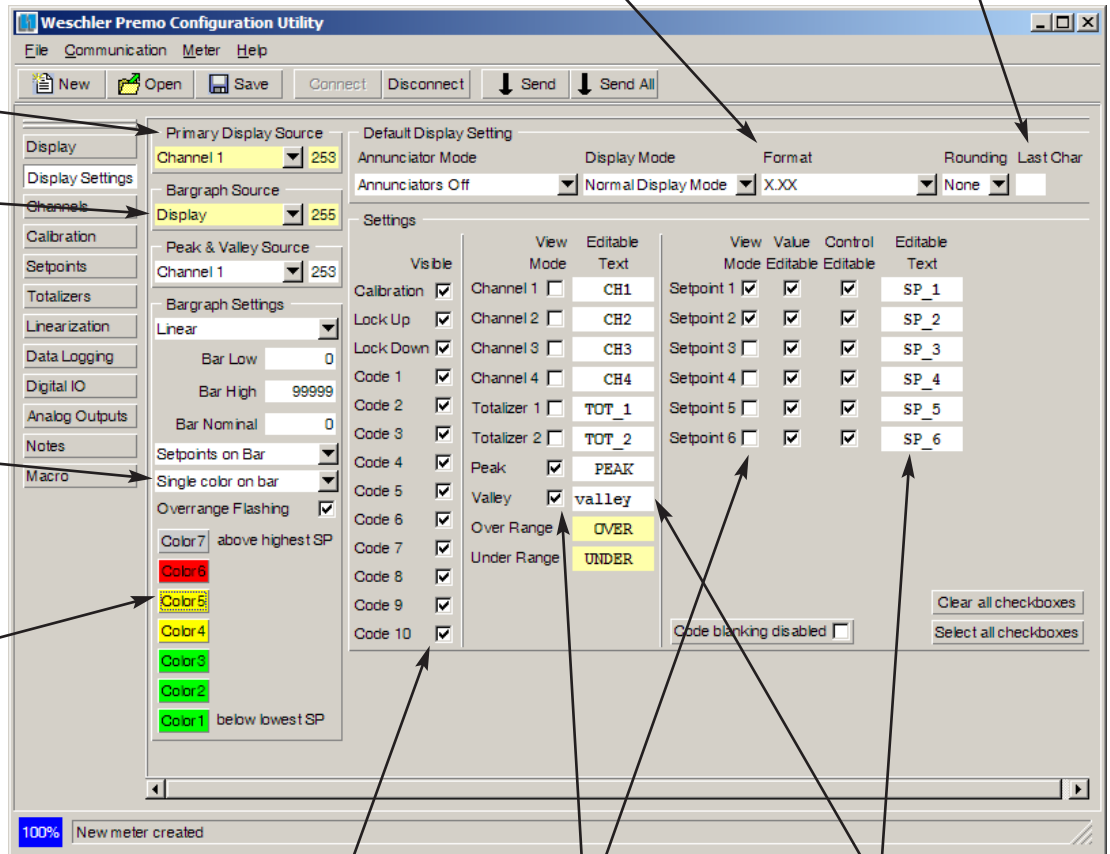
Weschler Premo Configuration Utility

File Communication Meter Help

New Open Save Connect Disconnect Send Send All

Display
Display Settings
Channels
Calibration
Setpoints
Totalizers
Linearization
Data Logging
Digital IO
Analog Outputs
Notes
Macro

Primary Display Source
Channel 1 253

Bargraph Source
Display 255

Peak & Valley Source
Channel 1 253

Bargraph Settings
Linear
Bar Low 0
Bar High 99999
Bar Nominal 0
Setpoints on Bar
Single color on bar
Overrange Flashing
Color7 above highest SP
Color6
Color5
Color4
Color3
Color2
Color1 below lowest SP

Default Display Setting
Annunciator Mode
Annunciators Off
Display Mode
Normal Display Mode
Format
X.XX
Rounding
None
Last Char

Settings

| | Visible |
|---|---|
| Calibration | ☑ |
| Lock Up | ☑ |
| Lock Down | ☑ |
| Code 1 | ☑ |
| Code 2 | ☑ |
| Code 3 | ☑ |
| Code 4 | ☑ |
| Code 5 | ☑ |
| Code 6 | ☑ |
| Code 7 | ☑ |
| Code 8 | ☑ |
| Code 9 | ☑ |
| Code 10 | ☑ |

| | View Mode | Editable Text |
|---|---|---|
| Channel 1 | ☐ | CH1 |
| Channel 2 | ☐ | CH2 |
| Channel 3 | ☐ | CH3 |
| Channel 4 | ☐ | CH4 |
| Totalizer 1 | ☐ | TOT_1 |
| Totalizer 2 | ☐ | TOT_2 |
| Peak | ☑ | PEAK |
| Valley | ☑ | valley |
| Over Range | | OVER |
| Under Range | | UNDER |

| | View Mode | Value Editable | Control Editable | Editable Text |
|---|---|---|---|---|
| Setpoint 1 | ☑ | ☑ | ☑ | SP_1 |
| Setpoint 2 | ☑ | ☑ | ☑ | SP_2 |
| Setpoint 3 | ☐ | ☑ | ☑ | SP_3 |
| Setpoint 4 | ☐ | ☑ | ☑ | SP_4 |
| Setpoint 5 | ☐ | ☑ | ☑ | SP_5 |
| Setpoint 6 | ☐ | ☑ | ☑ | SP_6 |

Clear all checkboxes
Select all checkboxes
Code blanking disabled

100% New meter created